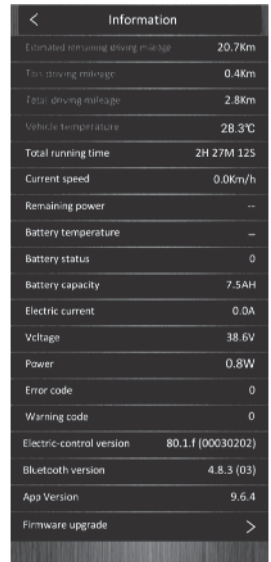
<
Information

Estimated remaining driving mileage 20.7Km
This driving mileage 0.4Km
Total driving mileage 2.8Km
Vehicle temperature 28.3℃
Total running time 2H 27M 12S
Current speed 0.0Km/h
Remaining power --
Battery temperature –
Battery status 0
Battery capacity 7.5AH
Electric current 0.0A
Vcltage 38.6V
Power 0.8W
Error code 0
Warning code 0
Electric-control version 80.1.f (00030202)
Bluetooth version 4.8.3 (03)
App Version 9.6.4
Firmware upgrade >